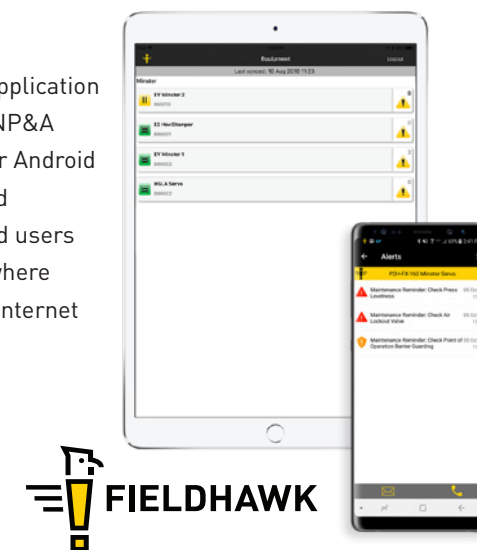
pplication
NP&A
r Android
d
d users
where
nternet

Equipment
Logout
Last synced: 10 Aug 2018 11:23
Minster
EV Winster 2
ED Hev/Changer
EV Winster 1
HG-A Servo

Alerts
P2H-FX-160 Minster Servo
Maintenance Reminder: Check Press Levelness
Maintenance Reminder: Check Air Lockout Valve
Maintenance Reminder: Check Point of Operation Barrier Guarding

FIELDHAWK